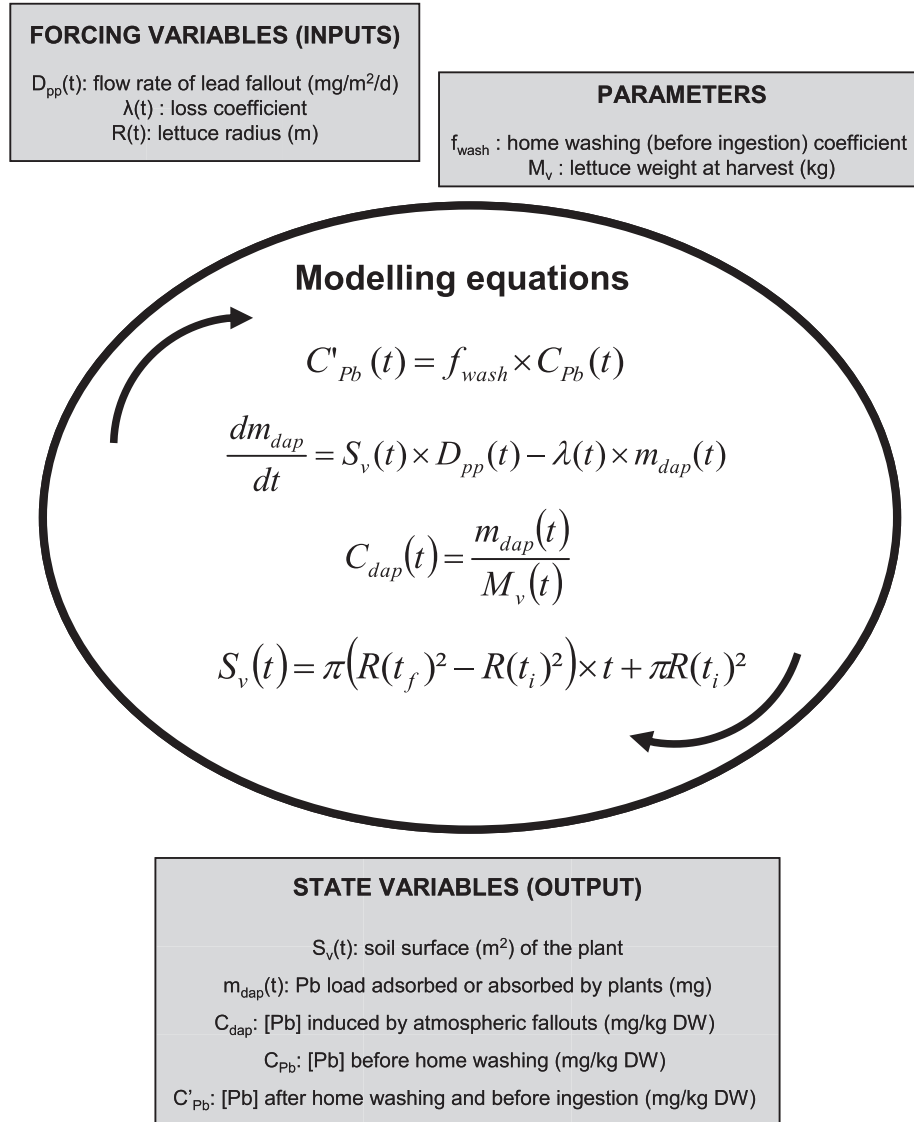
FORCING VARIABLES (INPUTS)

$D_{pp}(t)$: flow rate of lead fallout (mg/m$^2$/d)
$\lambda(t)$ : loss coefficient
R(t): lettuce radius (m)

PARAMETERS

$f_{wash}$ : home washing (before ingestion) coefficient
$M_v$ : lettuce weight at harvest (kg)

Modelling equations

$C'_{Pb}(t) = f_{wash} \times C_{Pb}(t)$

$\frac{dm_{dap}}{dt} = S_v(t) \times D_{pp}(t) - \lambda(t) \times m_{dap}(t)$

$C_{dap}(t) = \frac{m_{dap}(t)}{M_v(t)}$

$S_v(t) = \pi\left(R(t_f)^2 - R(t_i)^2\right) \times t + \pi R(t_i)^2$

STATE VARIABLES (OUTPUT)

$S_v(t)$: soil surface (m$^2$) of the plant
$m_{dap}(t)$: Pb load adsorbed or absorbed by plants (mg)
$C_{dap}$: [Pb] induced by atmospheric fallouts (mg/kg DW)
$C_{Pb}$: [Pb] before home washing (mg/kg DW)
$C'_{Pb}$: [Pb] after home washing and before ingestion (mg/kg DW)